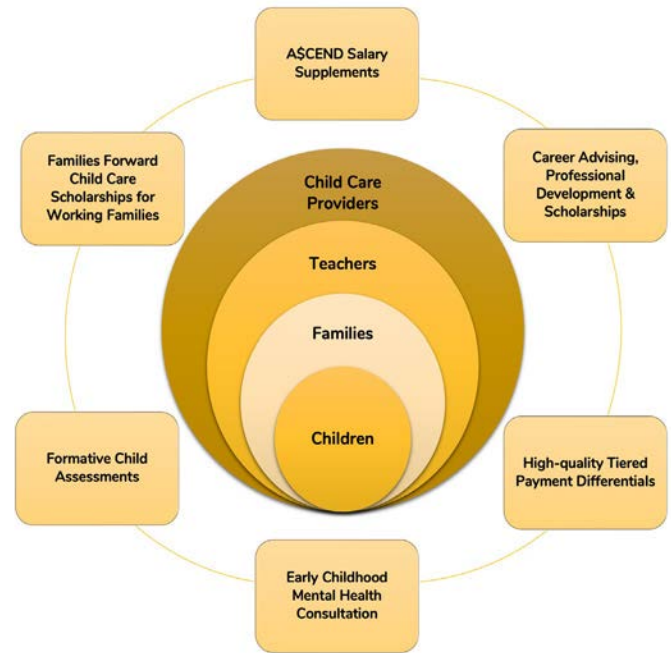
A$CEND Salary Supplements

Career Advising, Professional Development & Scholarships

High-quality Tiered Payment Differentials

Early Childhood Mental Health Consultation

Formative Child Assessments

Families Forward Child Care Scholarships for Working Families

Child Care Providers

Teachers

Families

Children